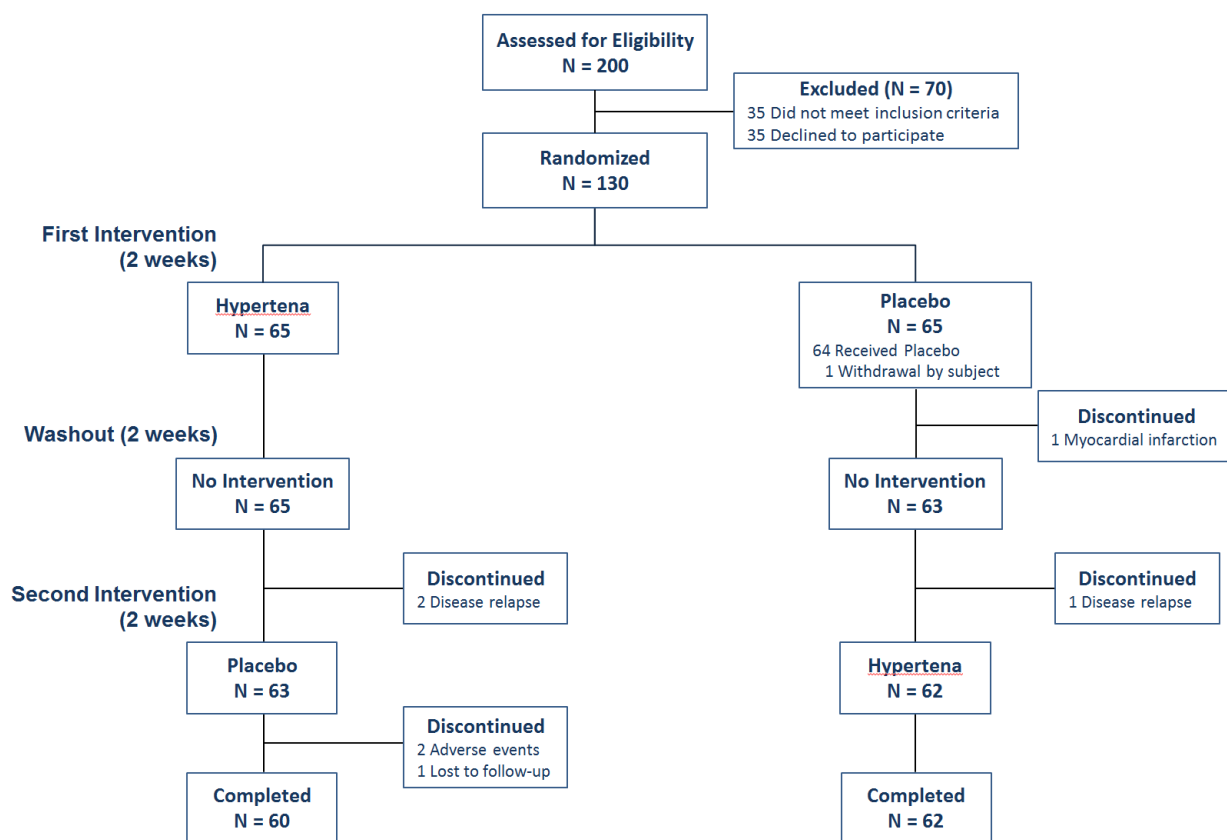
Assessed for Eligibility
N = 200

Excluded (N = 70)
35 Did not meet inclusion criteria
35 Declined to participate

Randomized
N = 130

First Intervention
(2 weeks)

Hypertena
N = 65

Placebo
N = 65
64 Received Placebo
1 Withdrawal by subject

Washout (2 weeks)

Discontinued
1 Myocardial infarction

No Intervention
N = 65

No Intervention
N = 63

Second Intervention
(2 weeks)

Discontinued
2 Disease relapse

Discontinued
1 Disease relapse

Placebo
N = 63

Hypertena
N = 62

Discontinued
2 Adverse events
1 Lost to follow-up

Completed
N = 60

Completed
N = 62